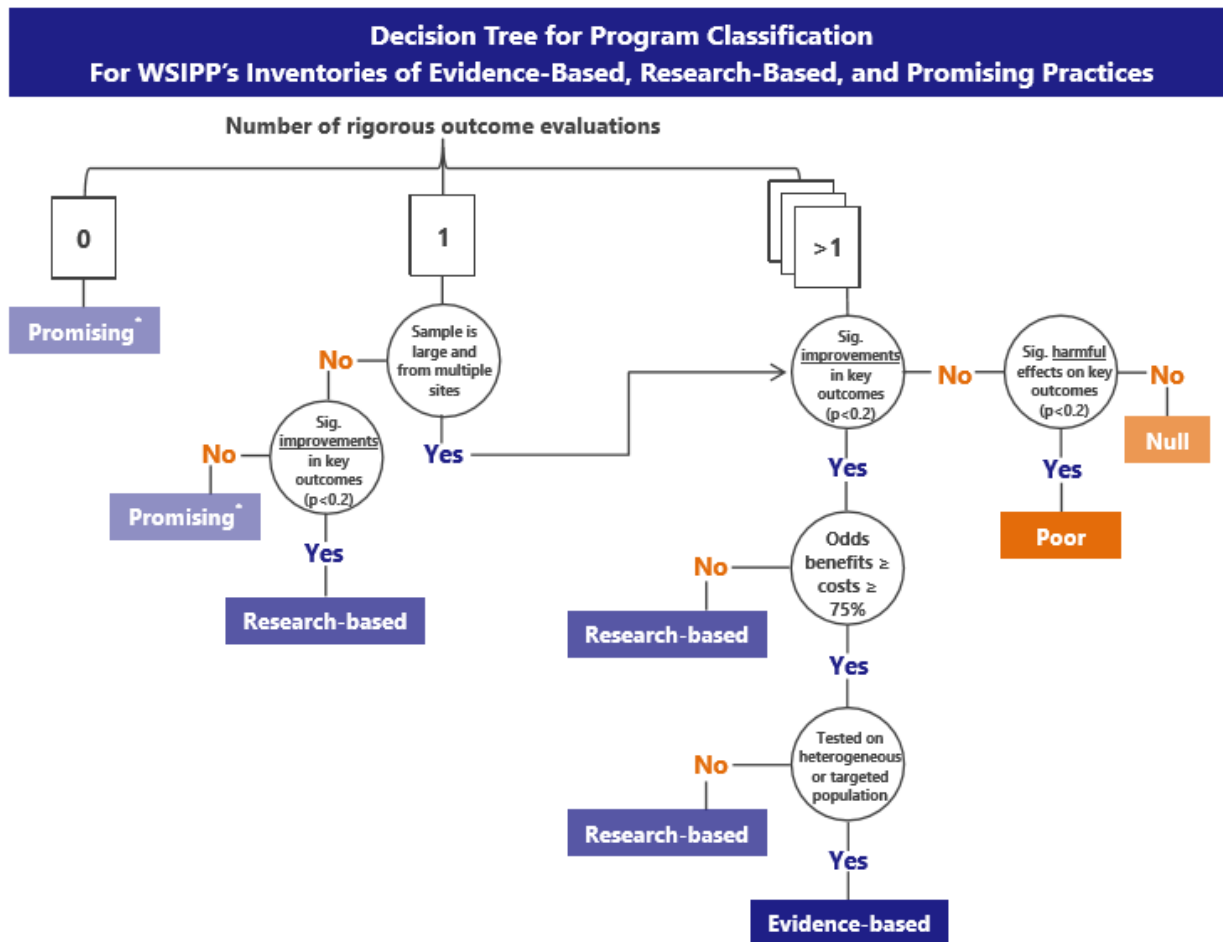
Decision Tree for Program Classification
For WSIPP's Inventories of Evidence-Based, Research-Based, and Promising Practices

Number of rigorous outcome evaluations

0

Promising*

1

Sample is large and from multiple sites

No

Sig. improvements in key outcomes (p<0.2)

No

Promising*

Yes

Research-based

Yes

>1

Sig. improvements in key outcomes (p<0.2)

No

Sig. harmful effects on key outcomes (p<0.2)

No

Null

Yes

Poor

Yes

Odds benefits ≥ costs ≥ 75%

No

Research-based

Yes

Tested on heterogeneous or targeted population

No

Research-based

Yes

Evidence-based